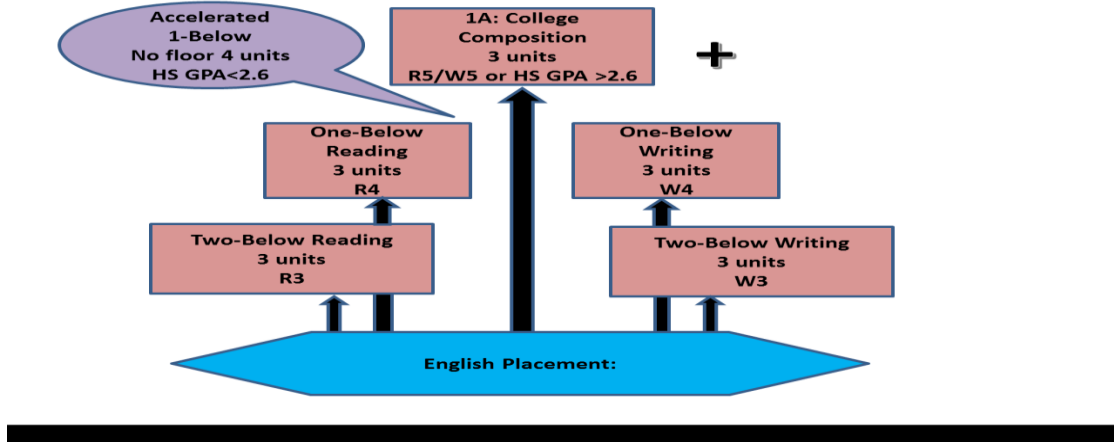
Accelerated
1-Below
No floor 4 units
HS GPA<2.6

1A: College
Composition
3 units
R5/W5 or HS GPA >2.6

+

One-Below
Reading
3 units
R4

One-Below
Writing
3 units
W4

Two-Below Reading
3 units
R3

Two-Below Writing
3 units
W3

English Placement: